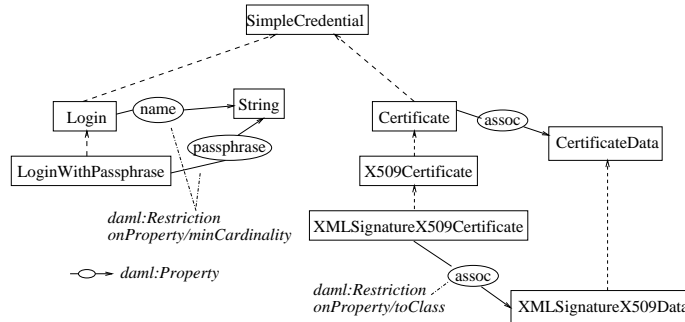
SimpleCredential

Login

name

String

passphrase

LoginWithPassphrase

daml:Restriction
onProperty/minCardinality

daml:Property

Certificate

assoc

CertificateData

X509Certificate

XMLSignatureX509Certificate

assoc

daml:Restriction
onProperty/toClass

XMLSignatureX509Data